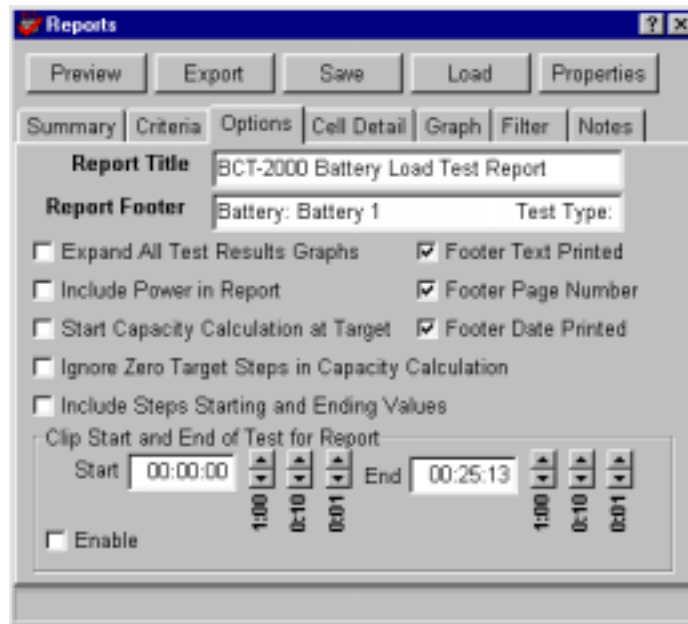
Reports

Preview Export Save Load Properties

Summary Criteria Options Cell Detail Graph Filter Notes

Report Title BCT-2000 Battery Load Test Report

Report Footer Battery: Battery 1 Test Type:

Expand All Test Results Graphs
Footer Text Printed
Include Power in Report
Footer Page Number
Start Capacity Calculation at Target
Footer Date Printed
Ignore Zero Target Steps in Capacity Calculation
Include Steps Starting and Ending Values

Clip Start and End of Test for Report
Start 00:00:00 1:00 0:10 0:01 End 00:25:13 1:00 0:10 0:01
Enable